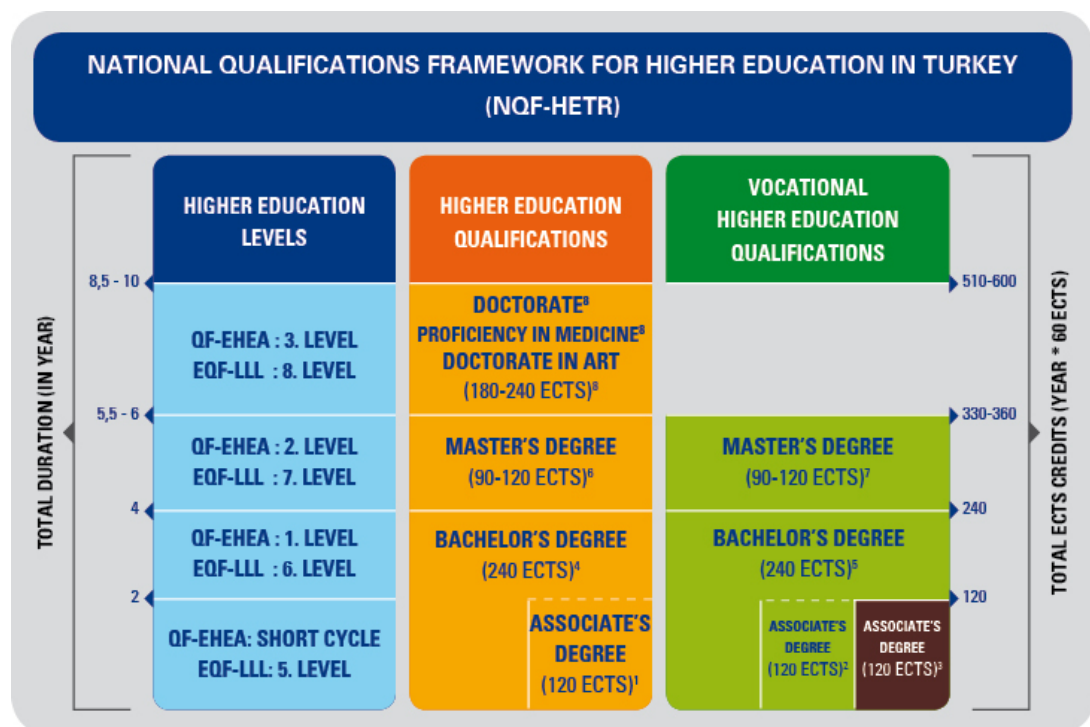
NATIONAL QUALIFICATIONS FRAMEWORK FOR HIGHER EDUCATION IN TURKEY
(NQF-HETR)

TOTAL DURATION (IN YEAR)

HIGHER EDUCATION LEVELS

HIGHER EDUCATION QUALIFICATIONS

VOCATIONAL HIGHER EDUCATION QUALIFICATIONS

TOTAL ECTS CREDITS (YEAR * 60 ECTS)

8,5 - 10

510-600

QF-EHEA : 3. LEVEL
EQF-LLL : 8. LEVEL

DOCTORATE$^{8}$
PROFICIENCY IN MEDICINE$^{8}$
DOCTORATE IN ART
(180-240 ECTS)$^{8}$

5,5 - 6

330-360

QF-EHEA : 2. LEVEL
EQF-LLL : 7. LEVEL

MASTER'S DEGREE
(90-120 ECTS)$^{6}$

MASTER'S DEGREE
(90-120 ECTS)$^{7}$

4

240

QF-EHEA : 1. LEVEL
EQF-LLL : 6. LEVEL

BACHELOR'S DEGREE
(240 ECTS)$^{4}$

BACHELOR'S DEGREE
(240 ECTS)$^{5}$

2

120

QF-EHEA: SHORT CYCLE
EQF-LLL: 5. LEVEL

ASSOCIATE'S DEGREE
(120 ECTS)$^{1}$

ASSOCIATE'S DEGREE
(120 ECTS)$^{2}$

ASSOCIATE'S DEGREE
(120 ECTS)$^{3}$